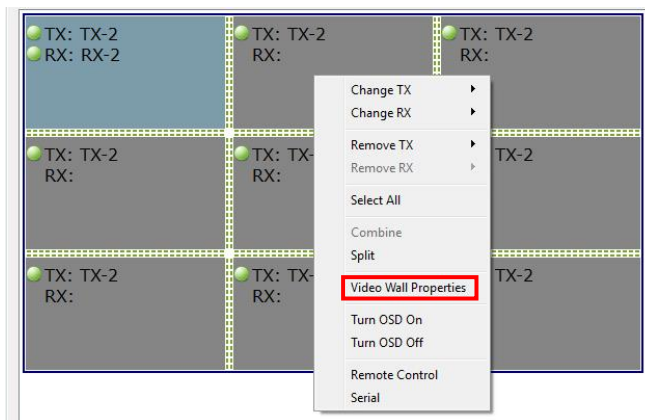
TX: TX-2
RX: RX-2

TX: TX-2
RX:

TX: TX-2
RX:

TX: TX-2
RX:

TX: TX-
RX:

TX-2

TX: TX-2
RX:

TX: TX-
RX:

TX-2

Change TX
Change RX
Remove TX
Remove RX
Select All
Combine
Split
Video Wall Properties
Turn OSD On
Turn OSD Off
Remote Control
Serial